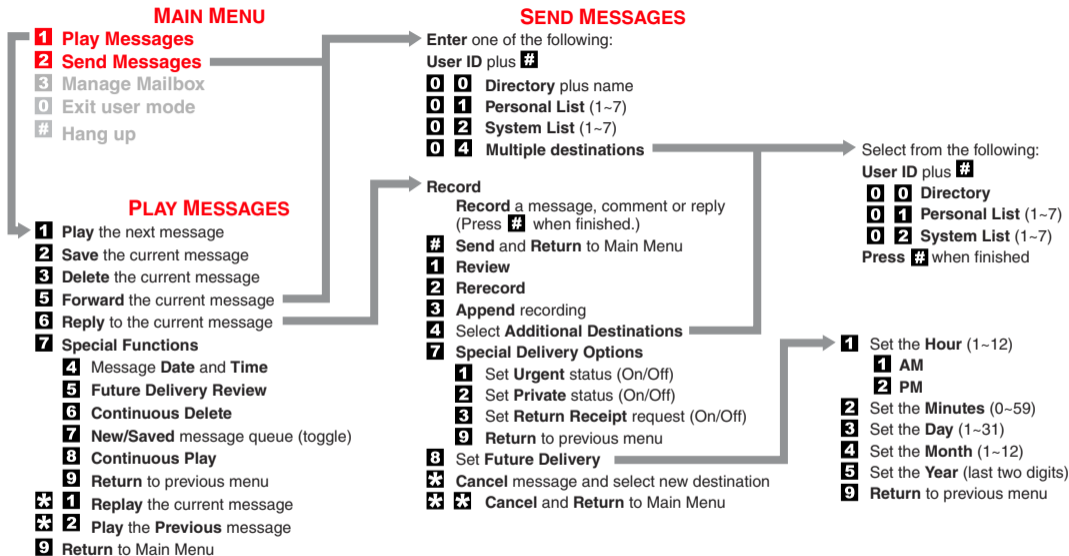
MAIN MENU

1 Play Messages
2 Send Messages
3 Manage Mailbox
0 Exit user mode
# Hang up

PLAY MESSAGES

1 Play the next message
2 Save the current message
3 Delete the current message
5 Forward the current message
6 Reply to the current message
7 Special Functions
4 Message Date and Time
5 Future Delivery Review
6 Continuous Delete
7 New/Saved message queue (toggle)
8 Continuous Play
9 Return to previous menu
* 1 Replay the current message
* 2 Play the Previous message
9 Return to Main Menu

SEND MESSAGES

Enter one of the following:
User ID plus #
0 0 Directory plus name
0 1 Personal List (1~7)
0 2 System List (1~7)
0 4 Multiple destinations

Record
Record a message, comment or reply (Press # when finished.)
# Send and Return to Main Menu
1 Review
2 Rerecord
3 Append recording
4 Select Additional Destinations
7 Special Delivery Options
1 Set Urgent status (On/Off)
2 Set Private status (On/Off)
3 Set Return Receipt request (On/Off)
9 Return to previous menu
8 Set Future Delivery
* Cancel message and select new destination
* * Cancel and Return to Main Menu

Select from the following:
User ID plus #
0 0 Directory
0 1 Personal List (1~7)
0 2 System List (1~7)
Press # when finished

1 Set the Hour (1~12)
1 AM
2 PM
2 Set the Minutes (0~59)
3 Set the Day (1~31)
4 Set the Month (1~12)
5 Set the Year (last two digits)
9 Return to previous menu